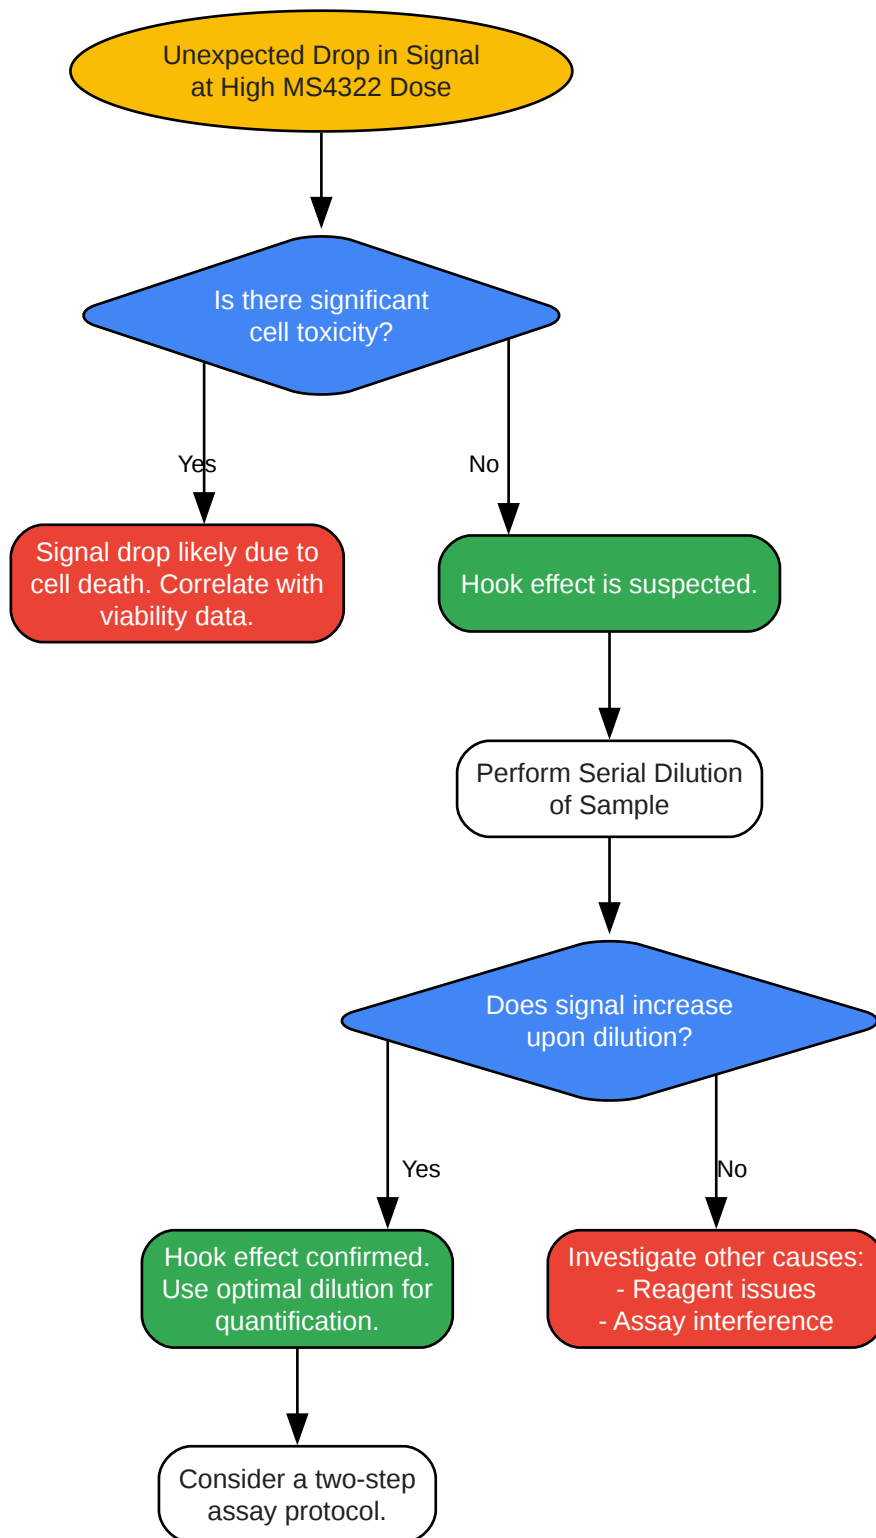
Unexpected Drop in Signal at High MS4322 Dose

Is there significant cell toxicity?

Yes

No

Signal drop likely due to cell death. Correlate with viability data.

Hook effect is suspected.

Perform Serial Dilution of Sample

Does signal increase upon dilution?

Yes

No

Hook effect confirmed. Use optimal dilution for quantification.

Investigate other causes:
- Reagent issues
- Assay interference

Consider a two-step assay protocol.